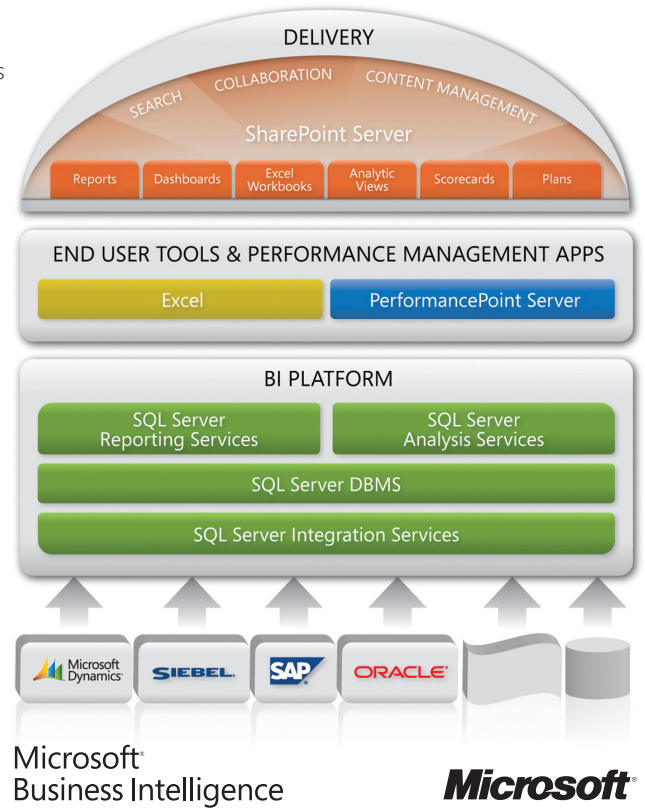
DELIVERY

SEARCH

COLLABORATION

CONTENT MANAGEMENT

SharePoint Server

Reports

Dashboards

Excel Workbooks

Analytic Views

Scorecards

Plans

END USER TOOLS & PERFORMANCE MANAGEMENT APPS

Excel

PerformancePoint Server

BI PLATFORM

SQL Server Reporting Services

SQL Server Analysis Services

SQL Server DBMS

SQL Server Integration Services

Microsoft Dynamics

SIEBEL

SAP

ORACLE

Microsoft® Business Intelligence

Microsoft®